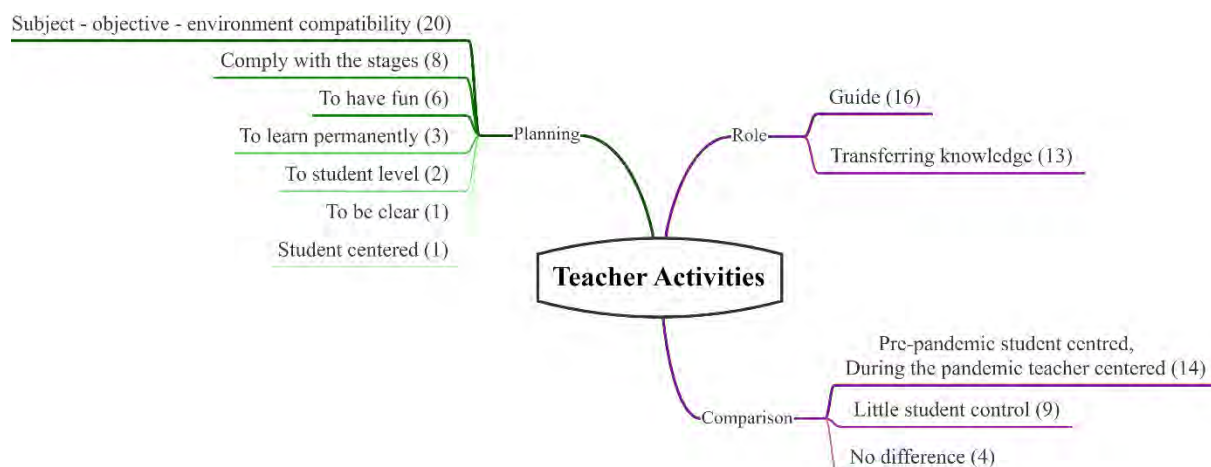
Subject - objective - environment compatibility (20)

Comply with the stages (8)

To have fun (6)

To learn permanently (3)

To student level (2)

To be clear (1)

Student centered (1)

Planning

Role

Guide (16)

Transferring knowledge (13)

Teacher Activities

Comparison

Pre-pandemic student centred, During the pandemic teacher centered (14)

Little student control (9)

No difference (4)